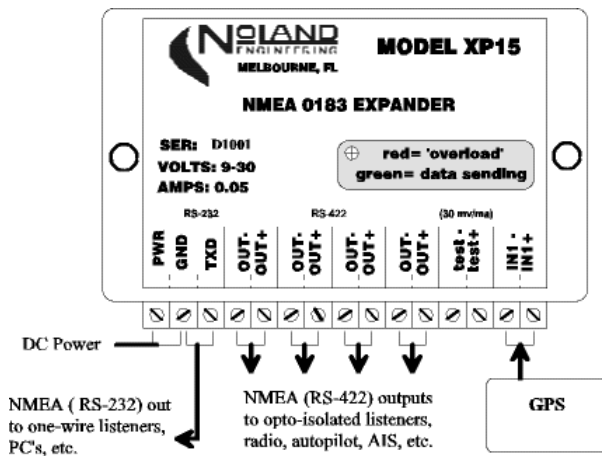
NOLAND ENGINEERING
MELBOURNE, FL

MODEL XP15

NMEA 0183 EXPANDER

SER: D1001
VOLTS: 9-30
AMPS: 0.05

red= 'overload'
green= data sending

RS-232 RS-422 (30 mv/ma)

PWR GND TXD OUT- OUT+ OUT- OUT+ OUT- OUT+ OUT- OUT+ test- test+ IN1- IN1+

DC Power

NMEA ( RS-232) out to one-wire listeners, PC's, etc.

NMEA (RS-422) outputs to opto-isolated listeners, radio, autopilot, AIS, etc.

GPS